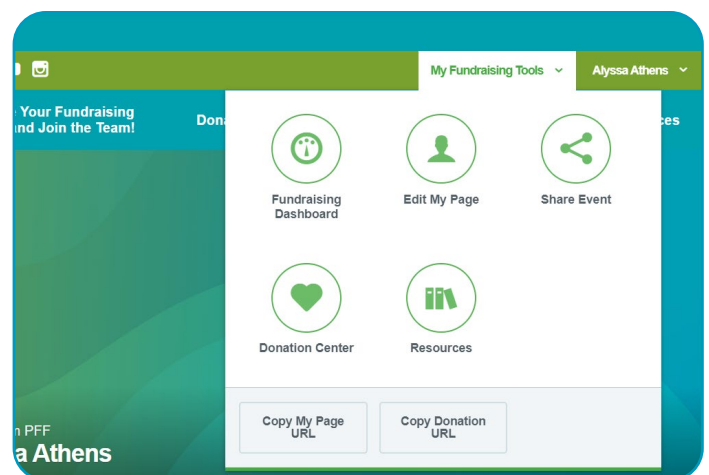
My Fundraising Tools

Alyssa Athens

Your Fundraising
nd Join the Team!

Don

ces

Fundraising Dashboard

Edit My Page

Share Event

Donation Center

Resources

Copy My Page URL

Copy Donation URL

n PFF

a Athens